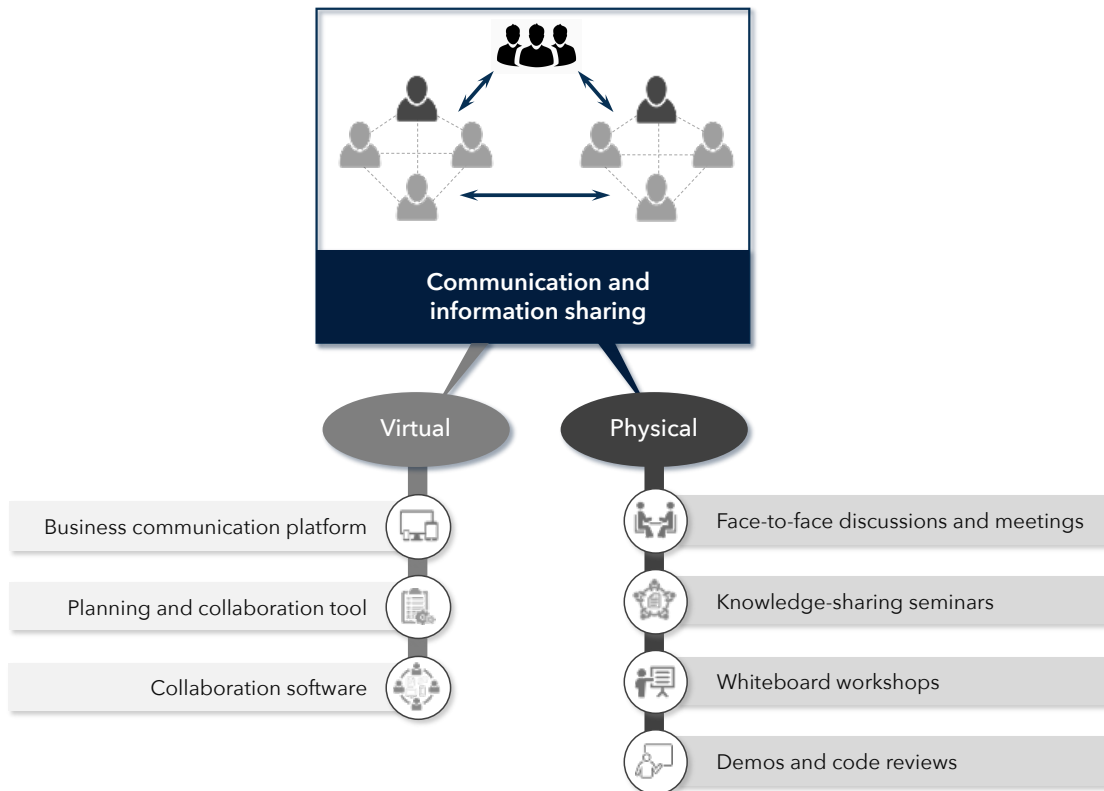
Communication and information sharing

Virtual

Physical

Business communication platform

Planning and collaboration tool

Collaboration software

Face-to-face discussions and meetings

Knowledge-sharing seminars

Whiteboard workshops

Demos and code reviews